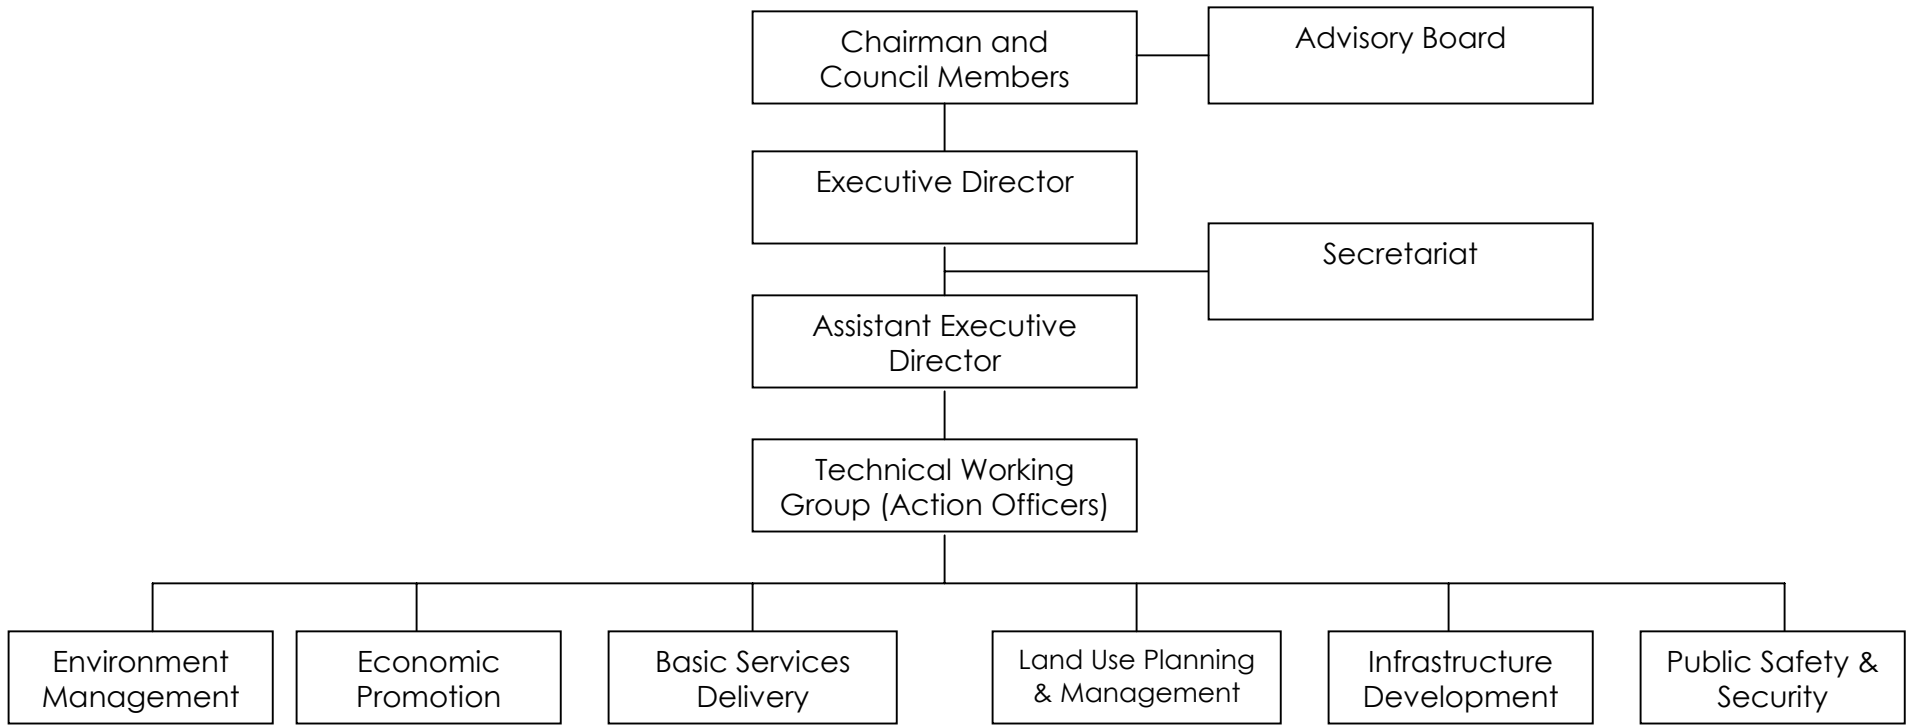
Chairman and Council Members

Advisory Board

Executive Director

Secretariat

Assistant Executive Director

Technical Working Group (Action Officers)

Environment Management

Economic Promotion

Basic Services Delivery

Land Use Planning & Management

Infrastructure Development

Public Safety & Security